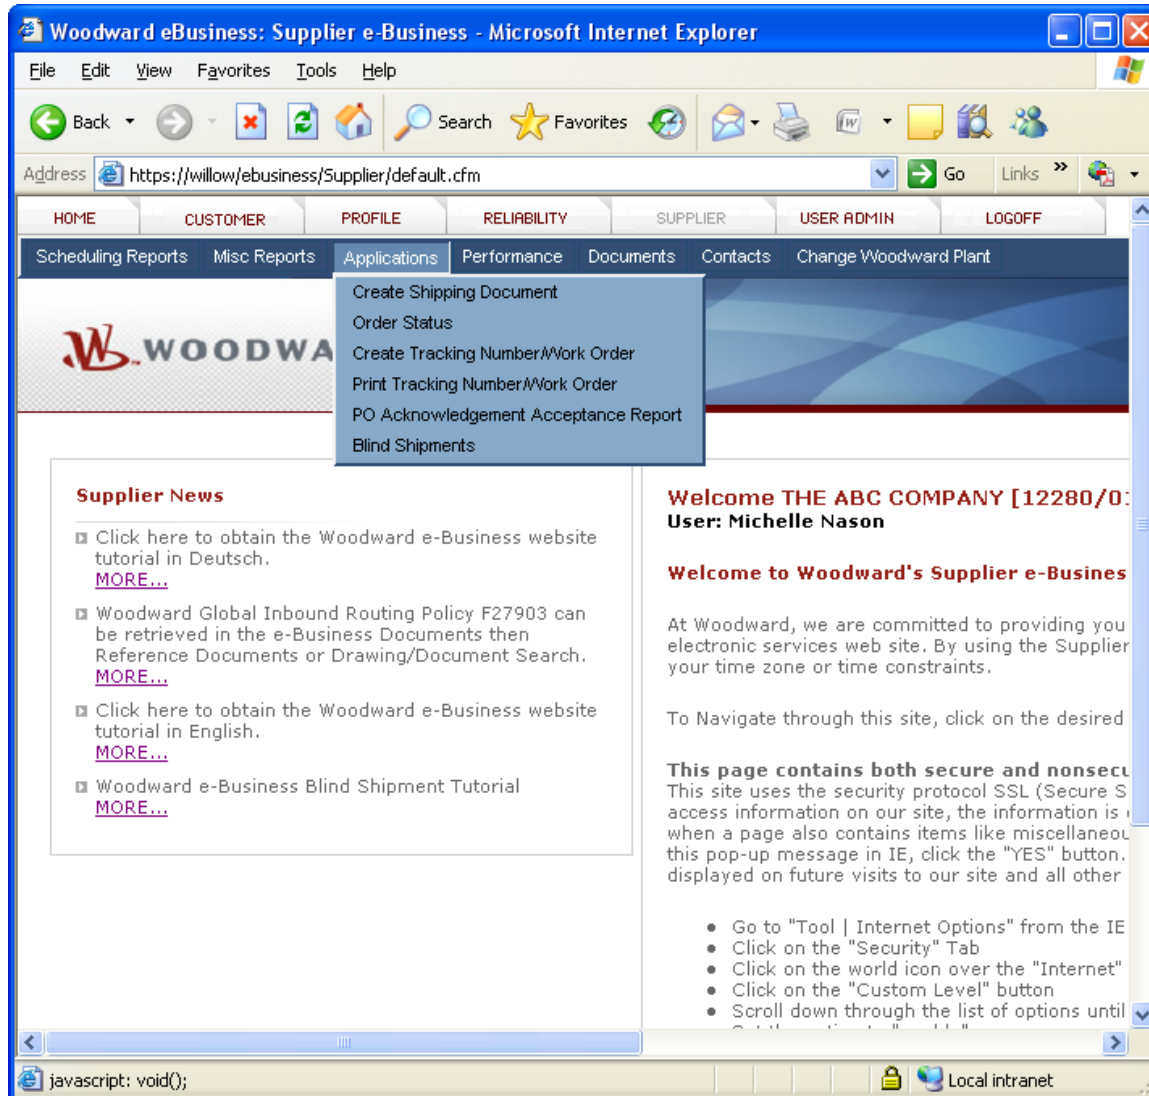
Woodward eBusiness: Supplier e-Business - Microsoft Internet Explorer

File Edit View Favorites Tools Help

Back Search Favorites

Address https://willow/ebusiness/Supplier/default.cfm Go Links »

HOME CUSTOMER PROFILE RELIABILITY SUPPLIER USER ADMIN LOGOFF

Scheduling Reports Misc Reports Applications Performance Documents Contacts Change Woodward Plant

Create Shipping Document
Order Status
Create Tracking Number/Work Order
Print Tracking Number/Work Order
PO Acknowledgement Acceptance Report
Blind Shipments

W WOODWA

Supplier News

Click here to obtain the Woodward e-Business website tutorial in Deutsch.
MORE...

Woodward Global Inbound Routing Policy F27903 can be retrieved in the e-Business Documents then Reference Documents or Drawing/Document Search.
MORE...

Click here to obtain the Woodward e-Business website tutorial in English.
MORE...

Woodward e-Business Blind Shipment Tutorial
MORE...

Welcome THE ABC COMPANY [12280/0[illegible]
User: Michelle Nason

Welcome to Woodward's Supplier e-Busines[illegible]

At Woodward, we are committed to providing you electronic services web site. By using the Supplier your time zone or time constraints.

To Navigate through this site, click on the desired

This page contains both secure and nonsecu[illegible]
This site uses the security protocol SSL (Secure S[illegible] access information on our site, the information is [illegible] when a page also contains items like miscellaneou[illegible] this pop-up message in IE, click the "YES" button. displayed on future visits to our site and all other

• Go to "Tool | Internet Options" from the IE
• Click on the "Security" Tab
• Click on the world icon over the "Internet"
• Click on the "Custom Level" button
• Scroll down through the list of options until

javascript: void(); Local intranet